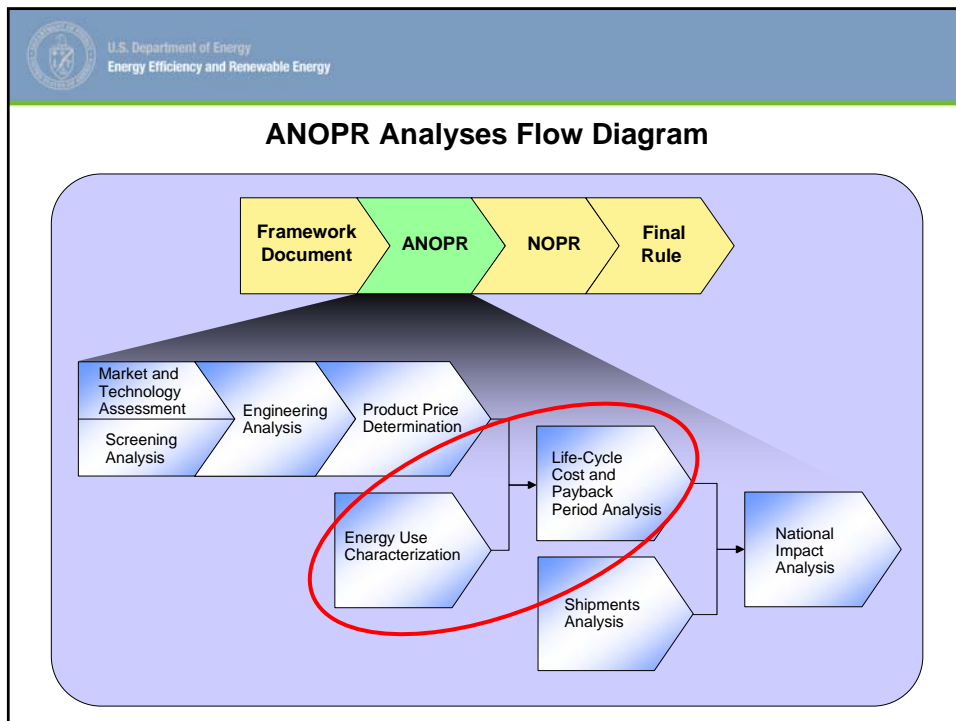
U.S. Department of Energy
Energy Efficiency and Renewable Energy

ANOPR Analyses Flow Diagram

Framework Document

ANOPR

NOPR

Final Rule

Market and Technology Assessment

Screening Analysis

Engineering Analysis

Product Price Determination

Energy Use Characterization

Life-Cycle Cost and Payback Period Analysis

Shipments Analysis

National Impact Analysis